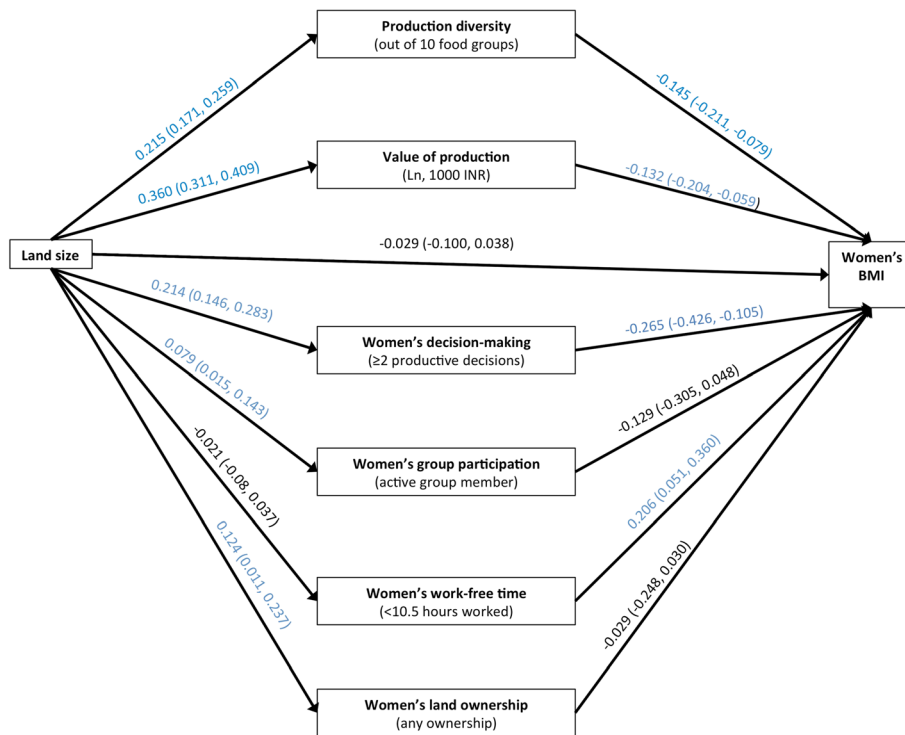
Production diversity
(out of 10 food groups)

0.215 (0.171, 0.259)

-0.145 (-0.211, -0.079)

Value of production
(Ln, 1000 INR)

0.360 (0.311, 0.409)

-0.132 (-0.204, -0.059)

Land size

-0.029 (-0.100, 0.038)

Women's BMI

0.214 (0.146, 0.283)

-0.265 (-0.426, -0.105)

Women's decision-making
(≥2 productive decisions)

0.079 (0.015, 0.143)

-0.129 (-0.305, 0.048)

Women's group participation
(active group member)

-0.021 (-0.08, 0.037)

0.206 (0.051, 0.360)

0.124 (0.011, 0.237)

Women's work-free time
(<10.5 hours worked)

-0.029 (-0.248, 0.030)

Women's land ownership
(any ownership)